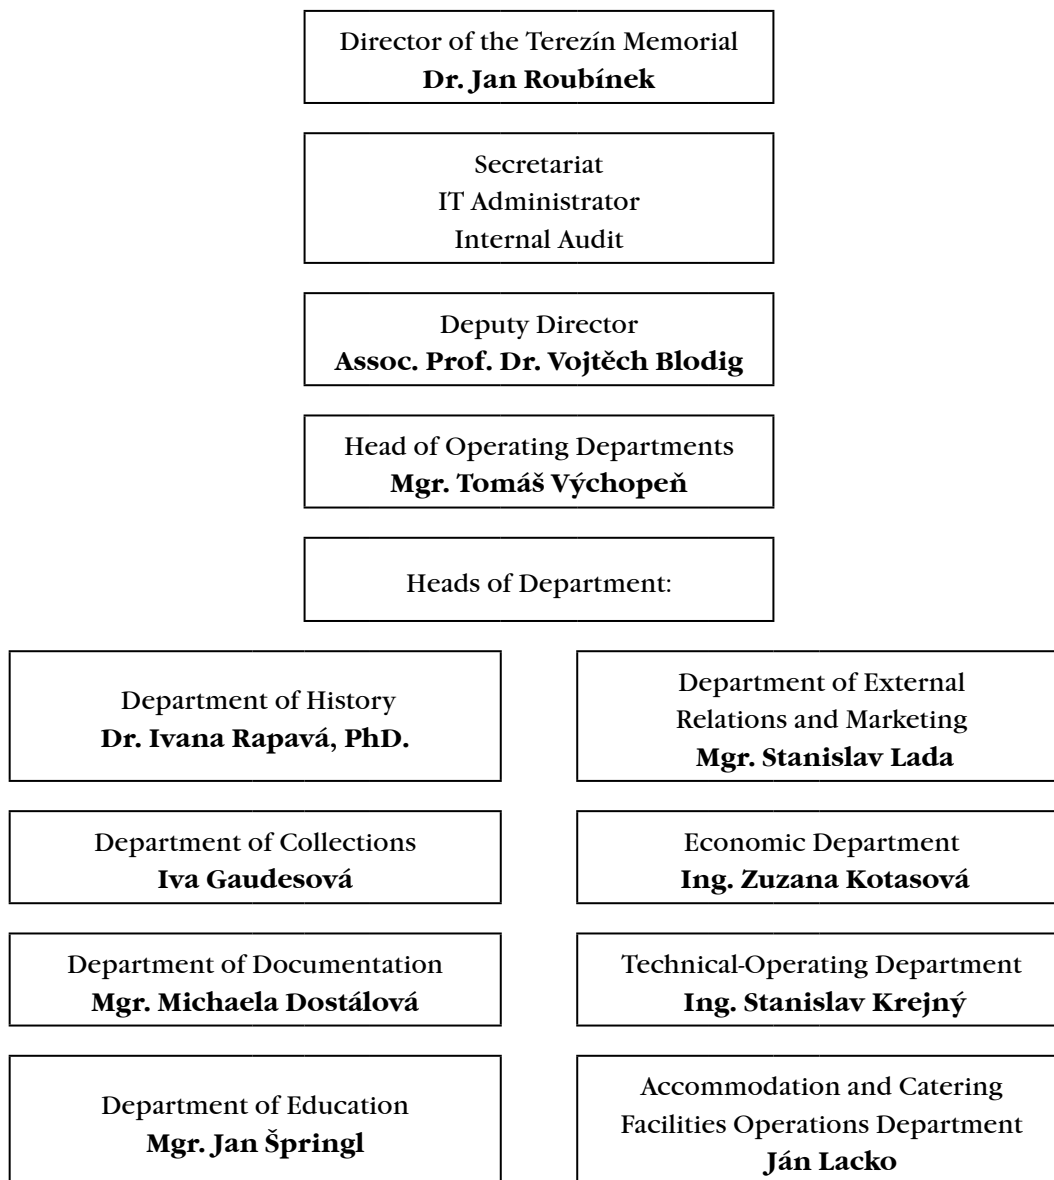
Director of the Terezín Memorial
Dr. Jan Roubínek

Secretariat
IT Administrator
Internal Audit

Deputy Director
Assoc. Prof. Dr. Vojtěch Blodig

Head of Operating Departments
Mgr. Tomáš Výchopeň

Heads of Department:

Department of History
Dr. Ivana Rapavá, PhD.

Department of Collections
Iva Gaudesová

Department of Documentation
Mgr. Michaela Dostálová

Department of Education
Mgr. Jan Špringl

Department of External Relations and Marketing
Mgr. Stanislav Lada

Economic Department
Ing. Zuzana Kotasová

Technical-Operating Department
Ing. Stanislav Krejný

Accommodation and Catering Facilities Operations Department
Ján Lacko